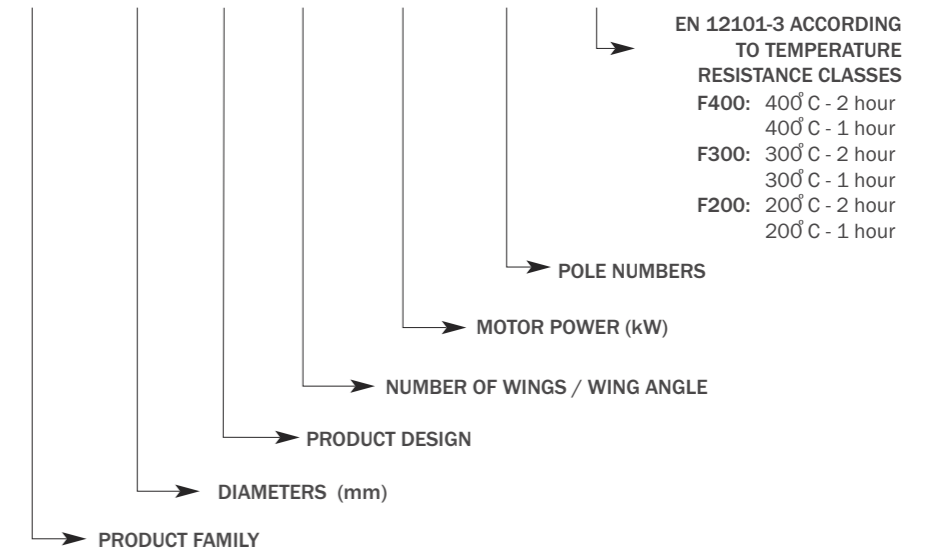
EN 12101-3 ACCORDING TO TEMPERATURE RESISTANCE CLASSES

F400: 400̊ C - 2 hour
400̊ C - 1 hour
F300: 300̊ C - 2 hour
300̊ C - 1 hour
F200: 200̊ C - 2 hour
200̊ C - 1 hour

POLE NUMBERS

MOTOR POWER (kW)

NUMBER OF WINGS / WING ANGLE

PRODUCT DESIGN

DIAMETERS (mm)

PRODUCT FAMILY